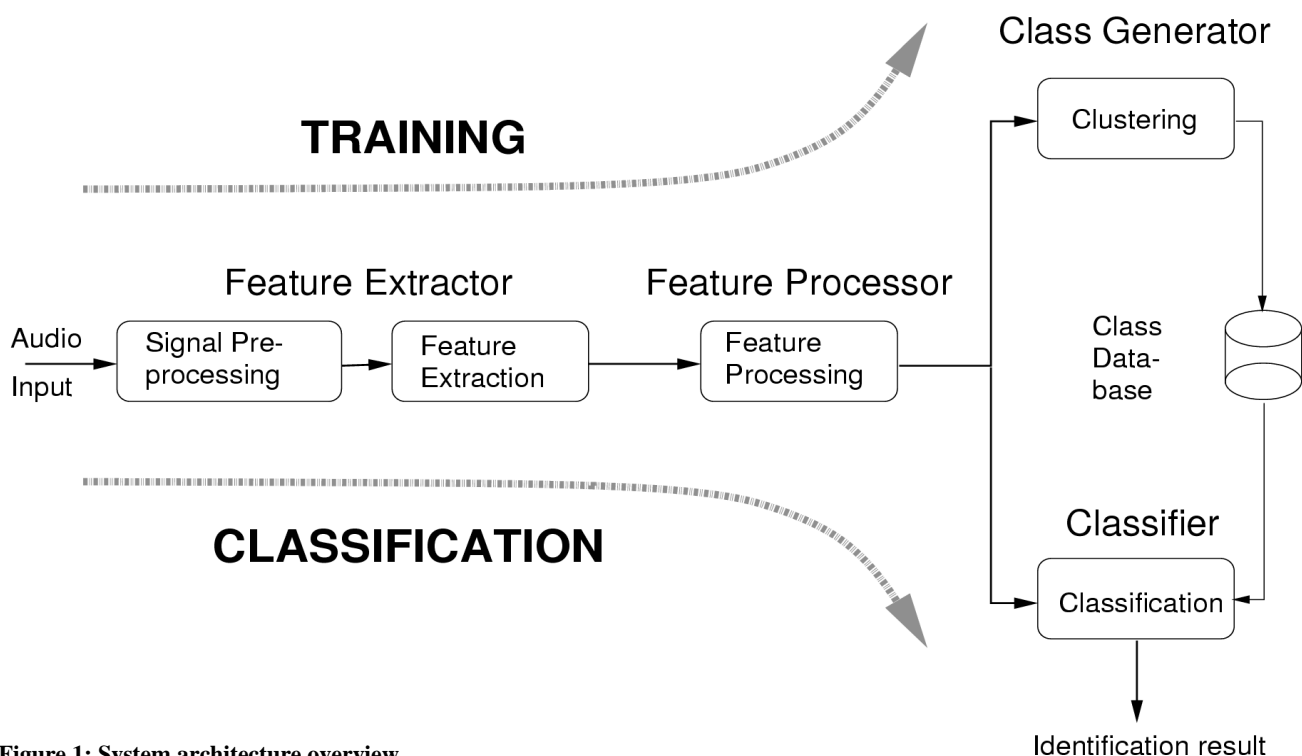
TRAINING

Class Generator

Clustering

Feature Extractor

Feature Processor

Audio Input

Signal Preprocessing

Feature Extraction

Feature Processing

Class Database

CLASSIFICATION

Classifier

Classification

Identification result

Figure 1: System architecture overview